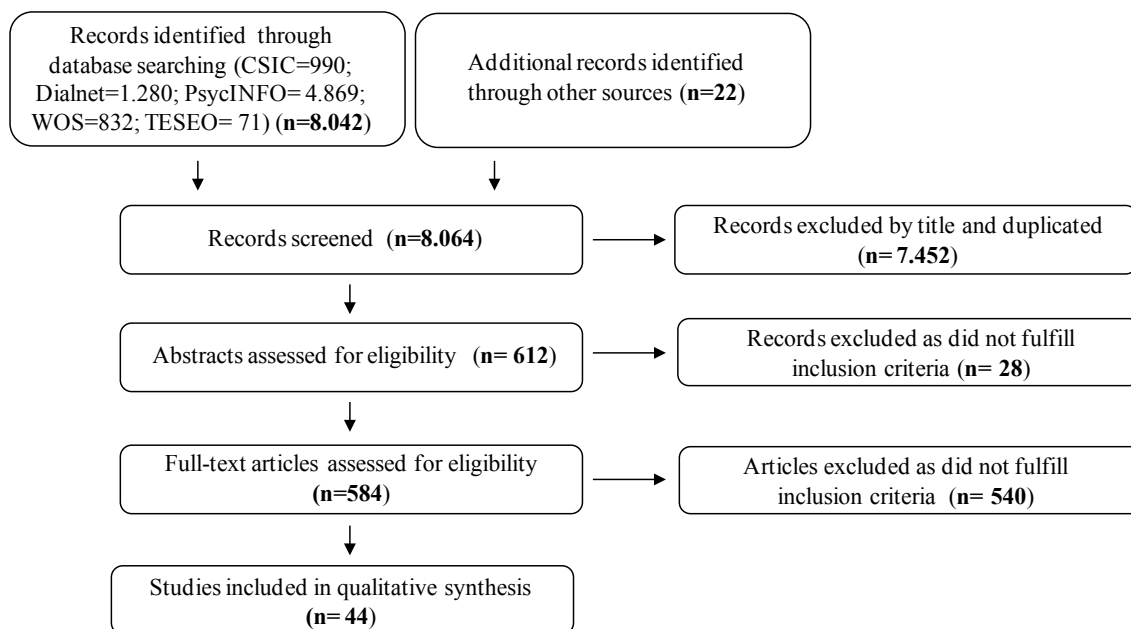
Records identified through database searching (CSIC=990; Dialnet=1.280; PsycINFO= 4.869; WOS=832; TESEO= 71) (**n=8.042**)

Additional records identified through other sources (**n=22**)

Records screened (**n=8.064**)

Records excluded by title and duplicated (**n= 7.452**)

Abstracts assessed for eligibility (**n= 612**)

Records excluded as did not fulfill inclusion criteria (**n= 28**)

Full-text articles assessed for eligibility (**n=584**)

Articles excluded as did not fulfill inclusion criteria (**n= 540**)

Studies included in qualitative synthesis (**n= 44**)